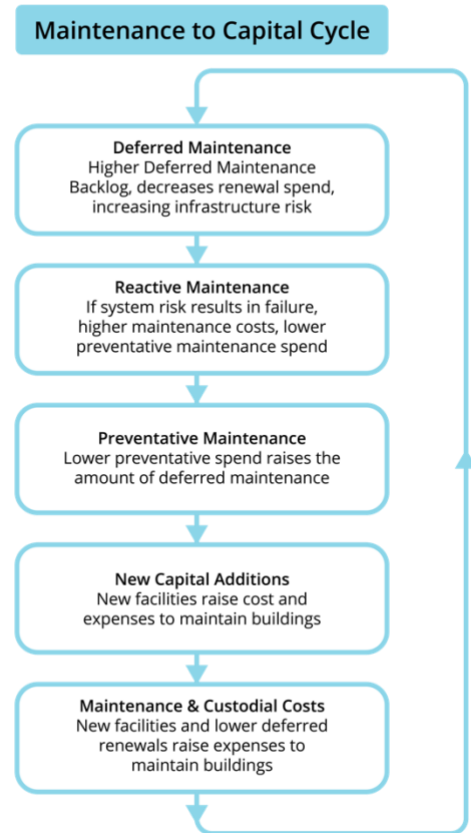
Maintenance to Capital Cycle

Deferred Maintenance
Higher Deferred Maintenance Backlog, decreases renewal spend, increasing infrastructure risk

Reactive Maintenance
If system risk results in failure, higher maintenance costs, lower preventative maintenance spend

Preventative Maintenance
Lower preventative spend raises the amount of deferred maintenance

New Capital Additions
New facilities raise cost and expenses to maintain buildings

Maintenance & Custodial Costs
New facilities and lower deferred renewals raise expenses to maintain buildings